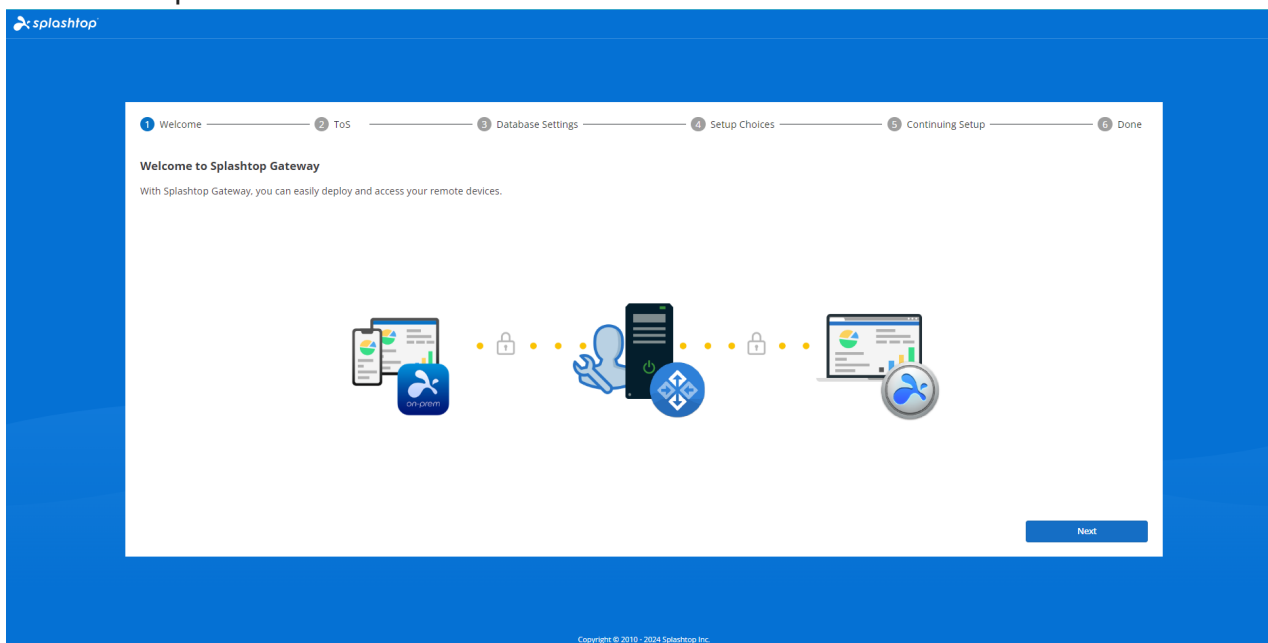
splashtop

1 Welcome 2 ToS 3 Database Settings 4 Setup Choices 5 Continuing Setup 6 Done

Welcome to Splashtop Gateway

With Splashtop Gateway, you can easily deploy and access your remote devices.

on-prem

Next

Copyright © 2010 - 2024 Splashtop Inc.